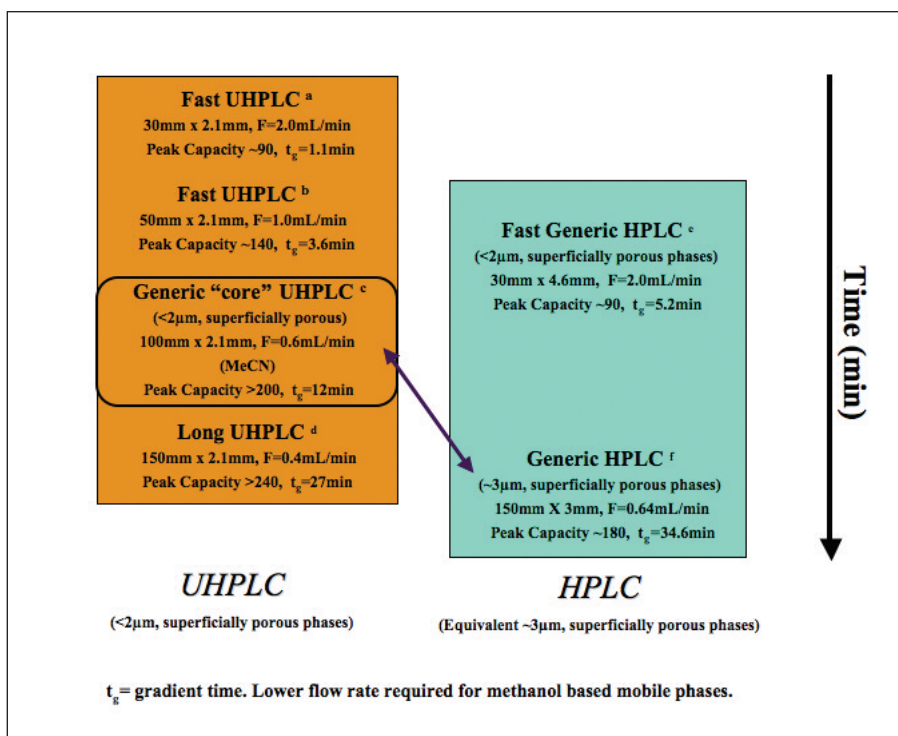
Fast UHPLC $^{a}$
30mm x 2.1mm, F=2.0mL/min
Peak Capacity ~90, $t_g$=1.1min

Fast UHPLC $^{b}$
50mm x 2.1mm, F=1.0mL/min
Peak Capacity ~140, $t_g$=3.6min

Generic "core" UHPLC $^{c}$
(<2μm, superficially porous)
100mm x 2.1mm, F=0.6mL/min
(MeCN)
Peak Capacity >200, $t_g$=12min

Long UHPLC $^{d}$
150mm x 2.1mm, F=0.4mL/min
Peak Capacity >240, $t_g$=27min

Fast Generic HPLC $^{e}$
(<2μm, superficially porous phases)
30mm x 4.6mm, F=2.0mL/min
Peak Capacity ~90, $t_g$=5.2min

Generic HPLC $^{f}$
(~3μm, superficially porous phases)
150mm X 3mm, F=0.64mL/min
Peak Capacity ~180, $t_g$=34.6min

Time (min)

UHPLC
(<2μm, superficially porous phases)

HPLC
(Equivalent ~3μm, superficially porous phases)

$t_g$= gradient time. Lower flow rate required for methanol based mobile phases.